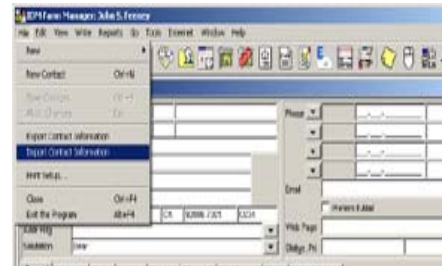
IDM Form Manager: John S. Feeney

File Edit View Write Reports Go Tools Internet Window Help

New

New Contact Ctrl+N

New Groups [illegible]

Alt Changes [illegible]

Import Contact Information

Export Contact Information

Print Setup...

Close Ctrl+F4

Exit the Program Alt+F4

CA 92008-7305 USA

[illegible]

Salutation Dear

Phone

Email

Prefers Email

Web Page

Pledge, Pri.